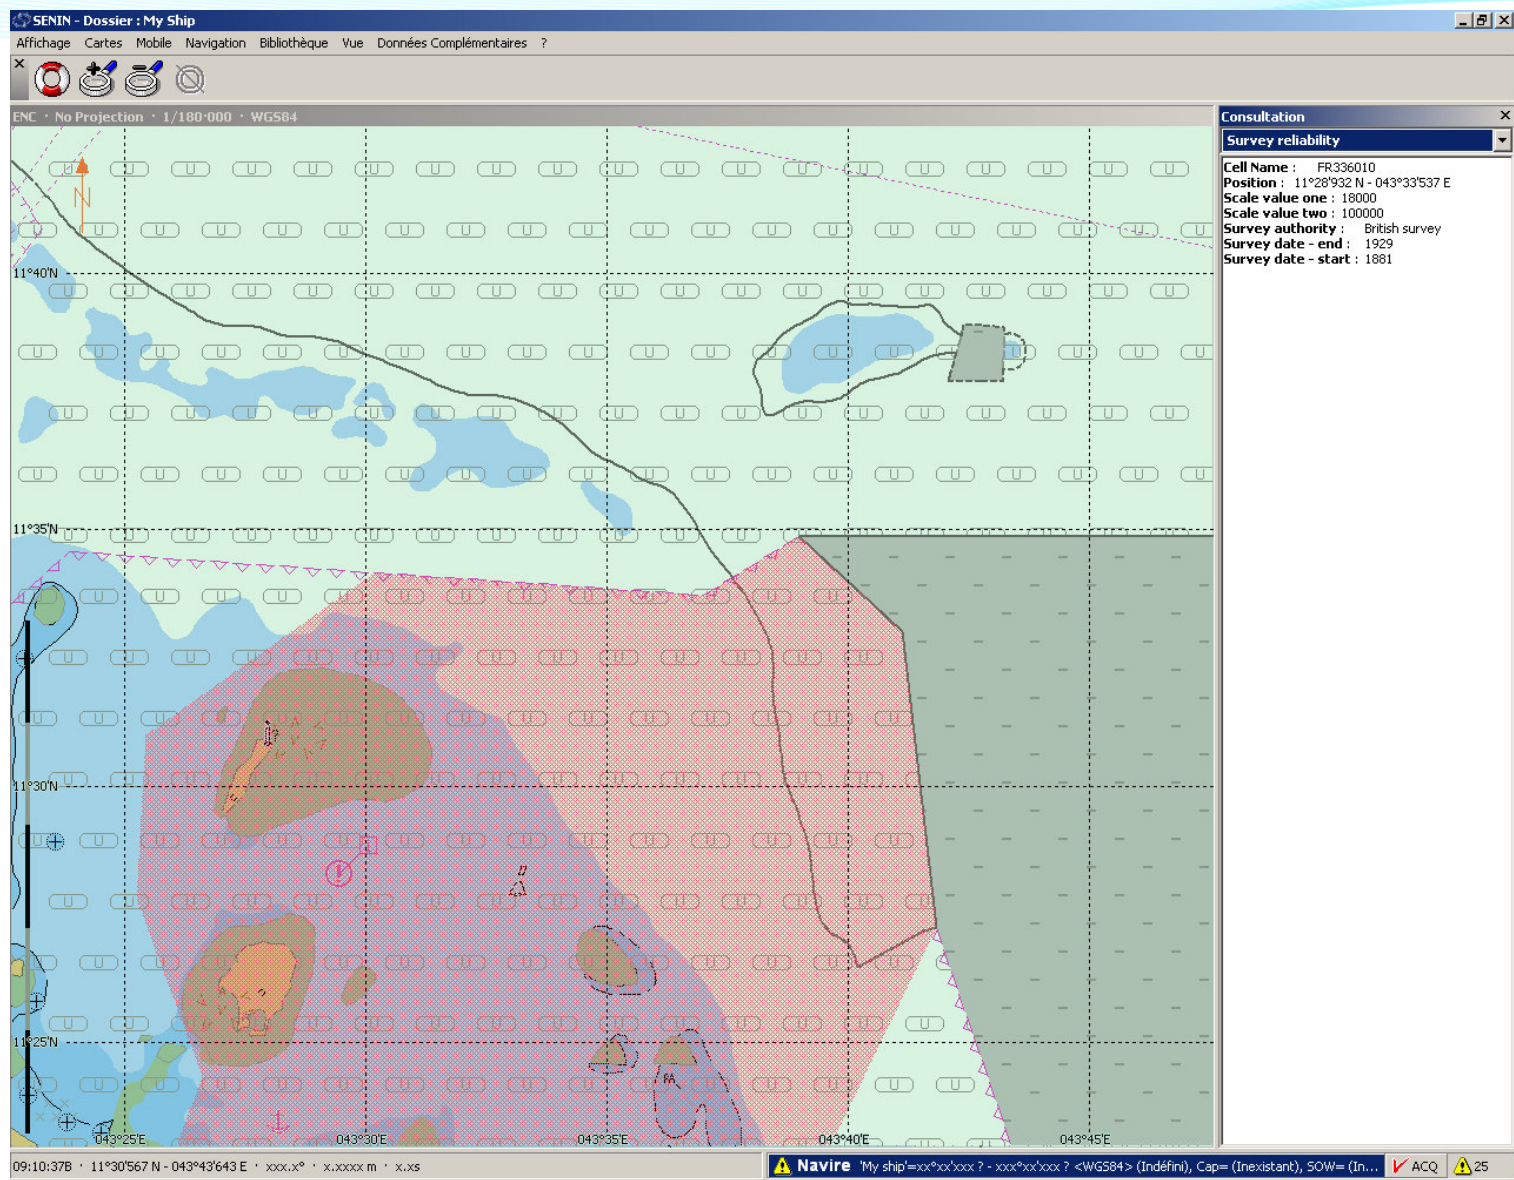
SENIN - Dossier : My Ship

Affichage Cartes Mobile Navigation Bibliothèque Vue Données Complémentaires ?

ENC · No Projection · 1/180·000 · WGS84

N

11°40'N

11°35'N

11°30'N

11°25'N

043°25'E 043°30'E 043°35'E 043°40'E 043°45'E

FA

Consultation

Survey reliability

Cell Name : FR336010
Position : 11°28'932 N - 043°33'537 E
Scale value one : 18000
Scale value two : 100000
Survey authority : British survey
Survey date - end : 1929
Survey date - start : 1881

09:10:37B · 11°30'567 N - 043°43'643 E · xxx.x° · x.xxxx m · x.xs

Navire 'My ship'=xx°xx'xxx ? - xxx°xx'xxx ? <WGS84> (Indéfini), Cap= (Inexistant), SOW= (In...

ACQ

25